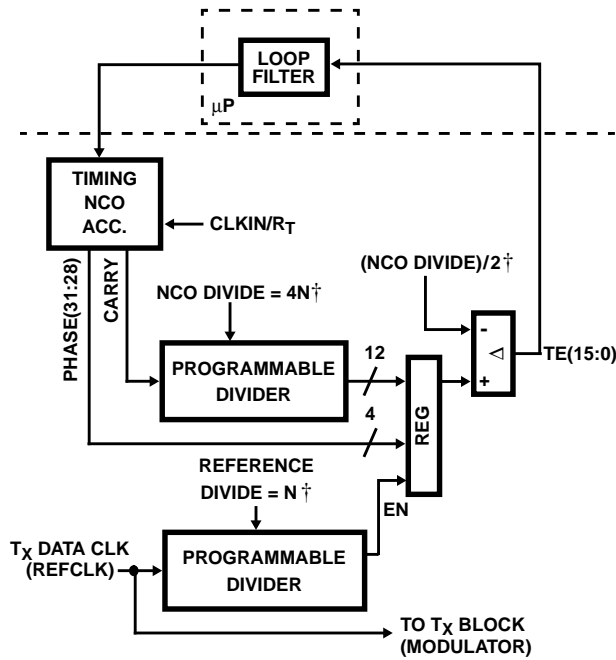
LOOP FILTER

μP

TIMING NCO ACC.

CLKIN/$R_T$

(NCO DIVIDE)/2†

PHASE(31:28)

CARRY

NCO DIVIDE = 4N†

-

◁

TE(15:0)

+

PROGRAMMABLE DIVIDER

12

4

REG

REFERENCE DIVIDE = N †

EN

$T_X$ DATA CLK (REFCLK)

PROGRAMMABLE DIVIDER

TO $T_X$ BLOCK (MODULATOR)